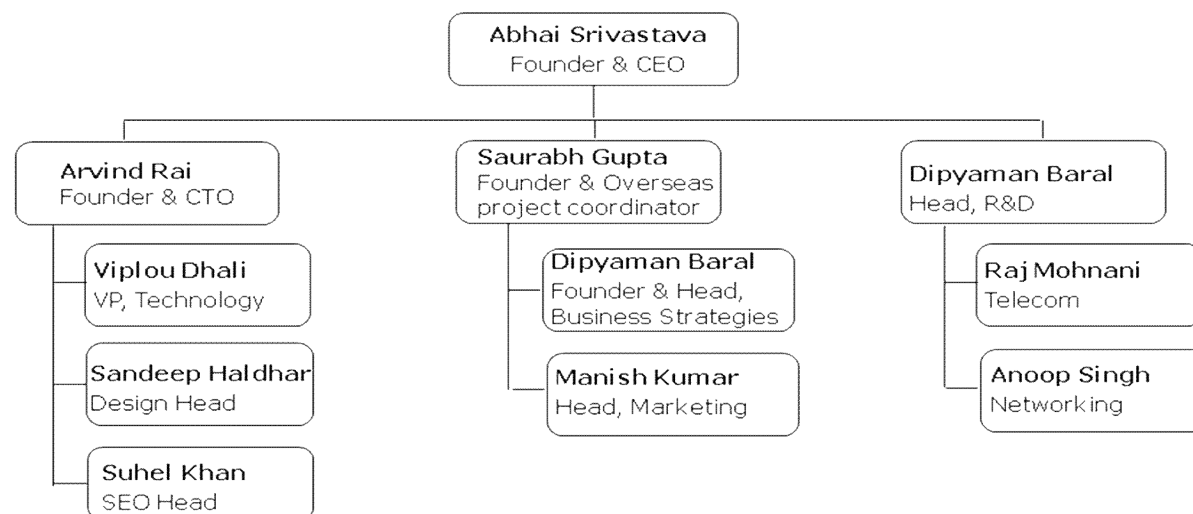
Abhai Srivastava
Founder & CEO

Arvind Rai
Founder & CTO

Viplou Dhali
VP, Technology

Sandeep Haldhar
Design Head

Suhel Khan
SEO Head

Saurabh Gupta
Founder & Overseas project coordinator

Dipyaman Baral
Founder & Head, Business Strategies

Manish Kumar
Head, Marketing

Dipyaman Baral
Head, R&D

Raj Mohnani
Telecom

Anoop Singh
Networking